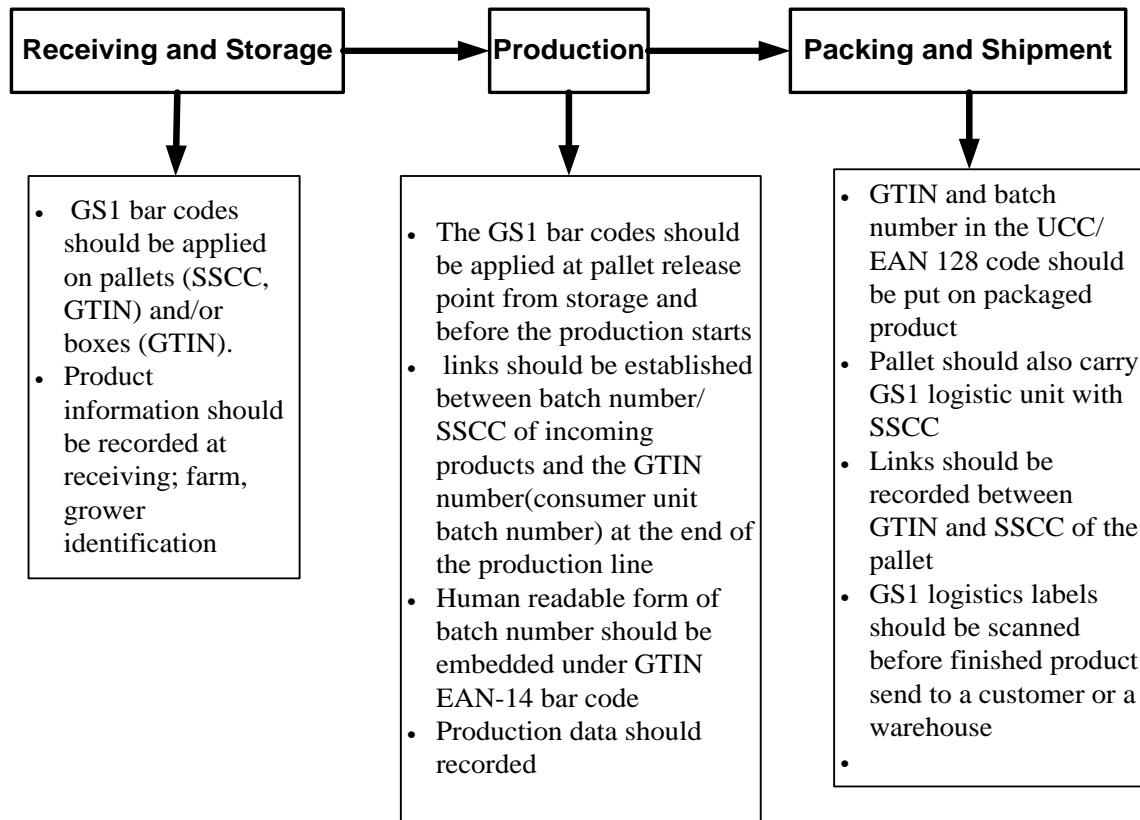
Receiving and Storage

Production

Packing and Shipment

- GS1 bar codes should be applied on pallets (SSCC, GTIN) and/or boxes (GTIN).
- Product information should be recorded at receiving; farm, grower identification

- The GS1 bar codes should be applied at pallet release point from storage and before the production starts
- links should be established between batch number/ SSCC of incoming products and the GTIN number(consumer unit batch number) at the end of the production line
- Human readable form of batch number should be embedded under GTIN EAN-14 bar code
- Production data should recorded

- GTIN and batch number in the UCC/ EAN 128 code should be put on packaged product
- Pallet should also carry GS1 logistic unit with SSCC
- Links should be recorded between GTIN and SSCC of the pallet
- GS1 logistics labels should be scanned before finished product send to a customer or a warehouse
-